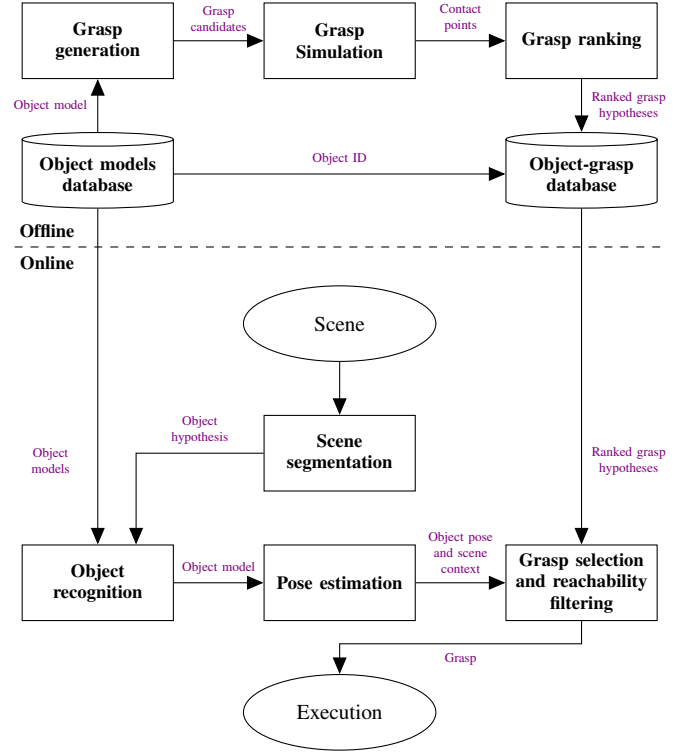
Grasp generation

Grasp candidates

Grasp Simulation

Contact points

Grasp ranking

Object model

Ranked grasp hypotheses

Object models database

Object ID

Object-grasp database

Offline

Online

Scene

Object hypothesis

Scene segmentation

Object models

Ranked grasp hypotheses

Object recognition

Object model

Pose estimation

Object pose and scene context

Grasp selection and reachability filtering

Grasp

Execution